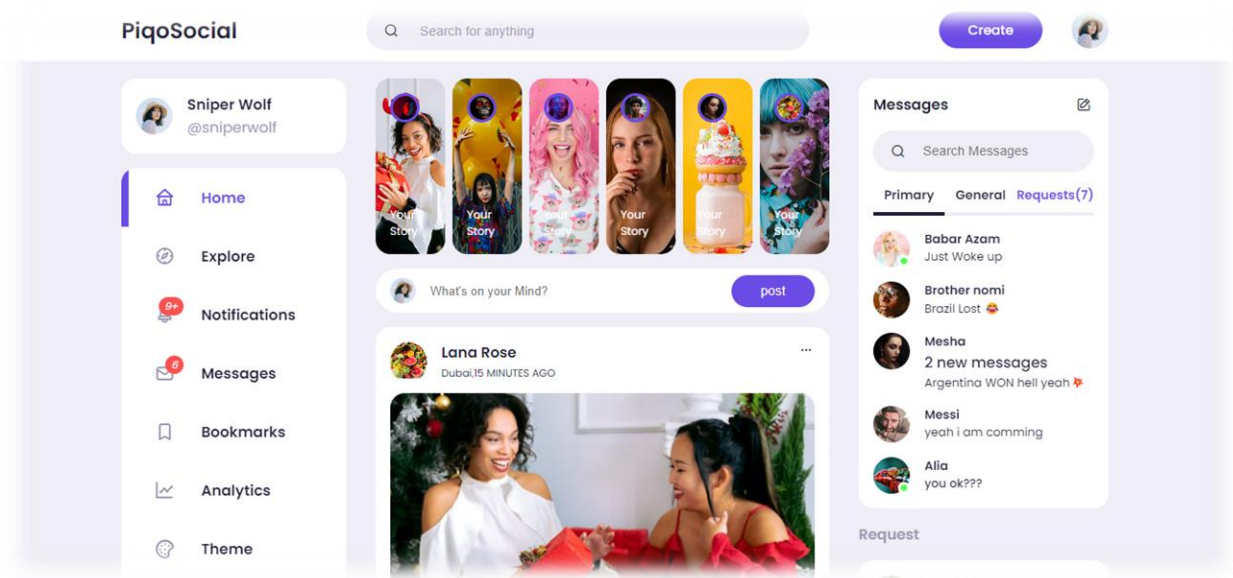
PiqoSocial

Search for anything

Create

Sniper Wolf
@sniperwolf

Home

Explore

9+
Notifications

6
Messages

Bookmarks

Analytics

Theme

Your Story

Your Story

Your Story

Your Story

Your Story

Your Story

What's on your Mind?

post

Lana Rose
Dubai,15 MINUTES AGO

...

Messages

Search Messages

Primary

General

Requests(7)

Babar Azam
Just Woke up

Brother nomi
Brazil Lost 😂

Mesha
2 new messages
Argentina WON hell yeah 💥

Messi
yeah i am comming

Alia
you ok???

Request